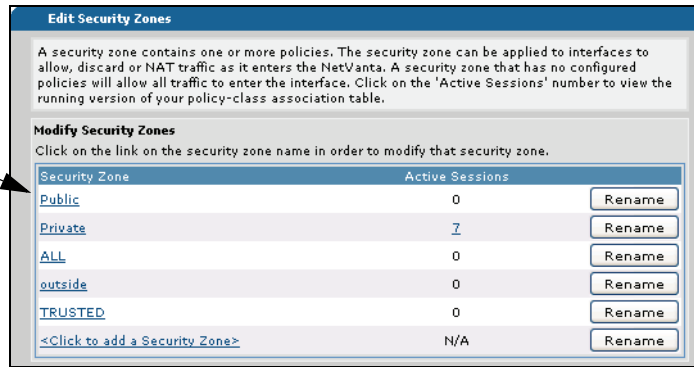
Edit Security Zones

A security zone contains one or more policies. The security zone can be applied to interfaces to allow, discard or NAT traffic as it enters the NetVanta. A security zone that has no configured policies will allow all traffic to enter the interface. Click on the 'Active Sessions' number to view the running version of your policy-class association table.

Modify Security Zones

Click on the link on the security zone name in order to modify that security zone.

| Security Zone | Active Sessions | |
|---|---|---|
| Public | 0 | Rename |
| Private | 7 | Rename |
| ALL | 0 | Rename |
| outside | 0 | Rename |
| TRUSTED | 0 | Rename |
| <Click to add a Security Zone> | N/A | Rename |